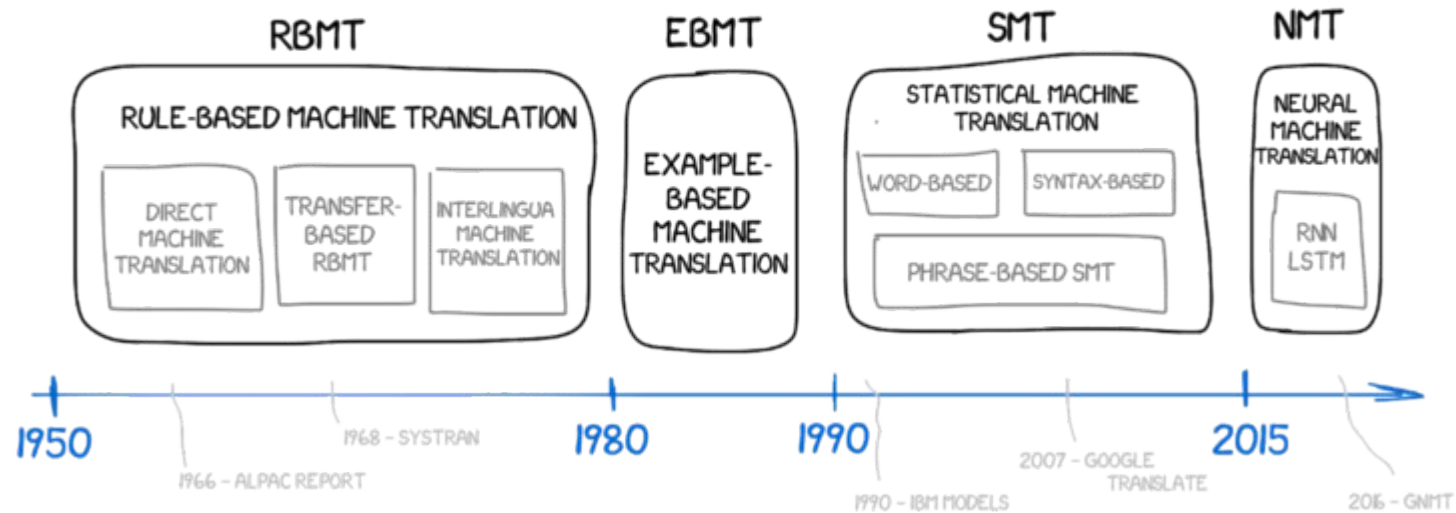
RBMT

RULE-BASED MACHINE TRANSLATION

DIRECT MACHINE TRANSLATION

TRANSFER-BASED RBMT

INTERLINGUA MACHINE TRANSLATION

EBMT

EXAMPLE-BASED MACHINE TRANSLATION

SMT

STATISTICAL MACHINE TRANSLATION

WORD-BASED

SYNTAX-BASED

PHRASE-BASED SMT

NMT

NEURAL MACHINE TRANSLATION

RNN LSTM

1950

1966 - ALPAC REPORT

1968 - SYSTRAN

1980

1990

1990 - IBM MODELS

2007 - GOOGLE TRANSLATE

2015

2016 - GNMT